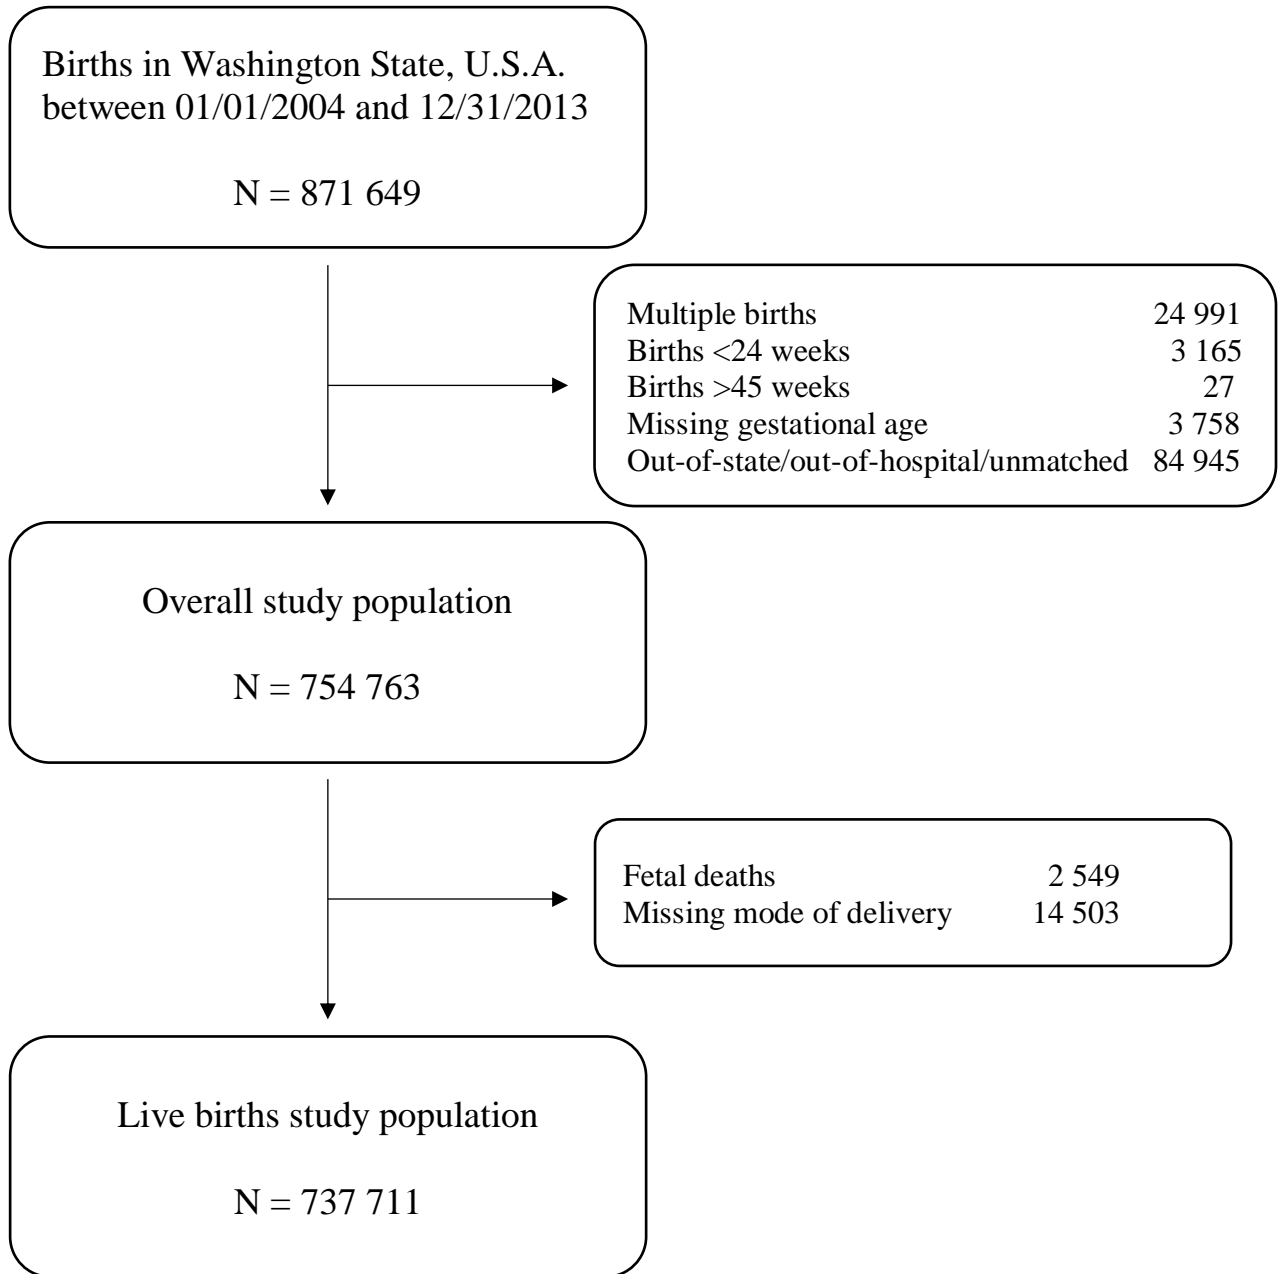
Births in Washington State, U.S.A. between 01/01/2004 and 12/31/2013

N = 871 649

Multiple births 24 991
Births <24 weeks 3 165
Births >45 weeks 27
Missing gestational age 3 758
Out-of-state/out-of-hospital/unmatched 84 945

Overall study population

N = 754 763

Fetal deaths 2 549
Missing mode of delivery 14 503

Live births study population

N = 737 711